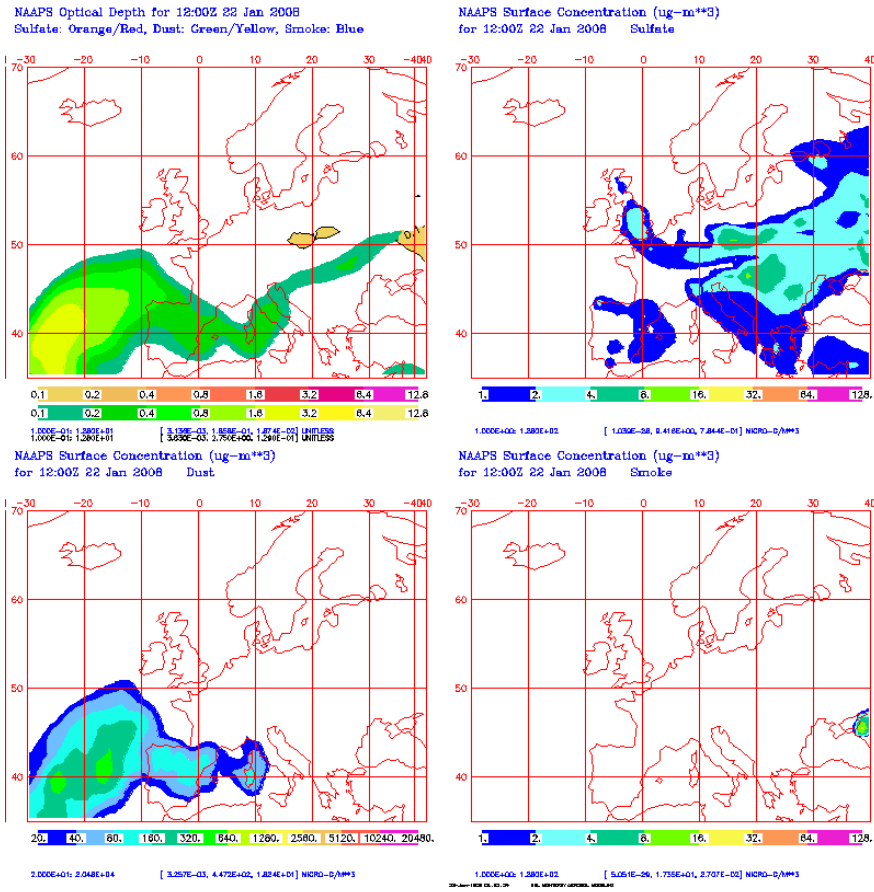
NAAPS Optical Depth for 12:00Z 22 Jan 2008
Sulfate: Orange/Red, Dust: Green/Yellow, Smoke: Blue

-30 -20 -10 0 10 20 30 -4040

70 60 50 40

0.1 0.2 0.4 0.8 1.6 3.2 6.4 12.8
0.1 0.2 0.4 0.8 1.6 3.2 6.4 12.8

1.000E-01: 1.280E+01 [ 3.138E-03, 1.858E-01, 1.874E-02] UNITLESS
1.000E-01: 1.280E+01 [ 3.630E-03, 2.750E+00, 1.290E-01] UNITLESS

NAAPS Surface Concentration (ug-m**3)
for 12:00Z 22 Jan 2008 Sulfate

-30 -20 -10 0 10 20 30 40

70 60 50 40

1. 2. 4. 8. 16. 32. 64. 128.

1.000E+00: 1.280E+02 [ 1.039E-28, 8.418E+00, 7.844E-01] MICRO-G/M**3

NAAPS Surface Concentration (ug-m**3)
for 12:00Z 22 Jan 2008 Dust

-30 -20 -10 0 10 20 30 -4040

70 60 50 40

20. 40. 80. 160. 320. 640. 1280. 2560. 5120. 10240. 20480.

2.000E+01: 2.048E+04 [ 3.257E-03, 4.472E+02, 1.824E+01] MICRO-G/M**3

NAAPS Surface Concentration (ug-m**3)
for 12:00Z 22 Jan 2008 Smoke

-30 -20 -10 0 10 20 30 40

70 60 50 40

1. 2. 4. 8. 16. 32. 64. 128.

1.000E+00: 1.280E+02 [ 5.051E-29, 1.735E+01, 2.707E-02] MICRO-G/M**3

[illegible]